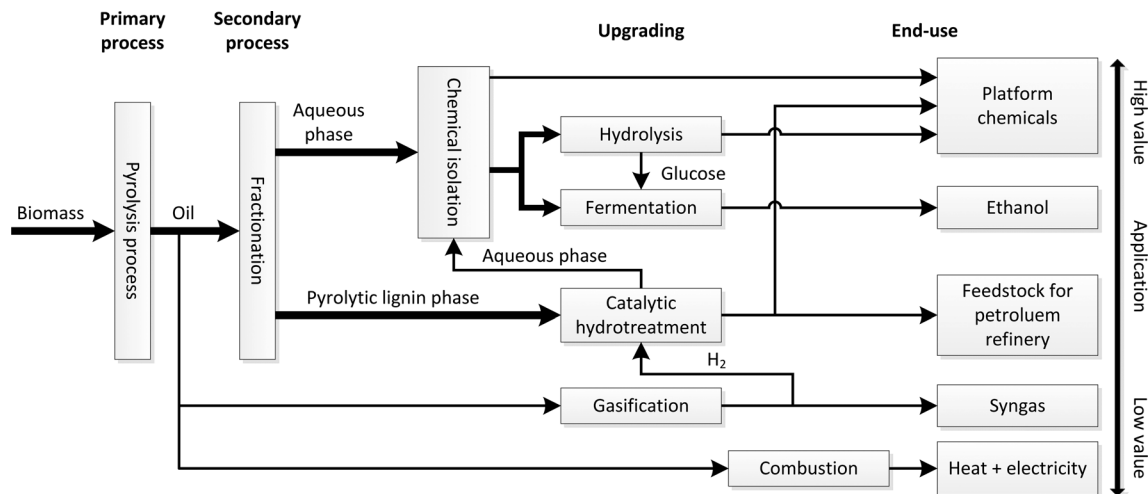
Primary process

Secondary process

Upgrading

End-use

Biomass

Pyrolysis process

Oil

Fractionation

Aqueous phase

Chemical isolation

Hydrolysis

Glucose

Fermentation

Aqueous phase

Pyrolytic lignin phase

Catalytic hydrotreatment

$H_2$

Gasification

Combustion

Platform chemicals

Ethanol

Feedstock for petroluem refinery

Syngas

Heat + electricity

High value

Application

Low value